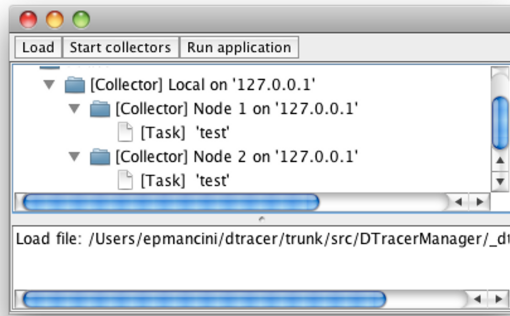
Load | Start collectors | Run application

[Collector] Local on '127.0.0.1'
[Collector] Node 1 on '127.0.0.1'
[Task] 'test'
[Collector] Node 2 on '127.0.0.1'
[Task] 'test'

Load file: /Users/epmancini/dtracer/trunk/src/DTracerManager/_d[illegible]